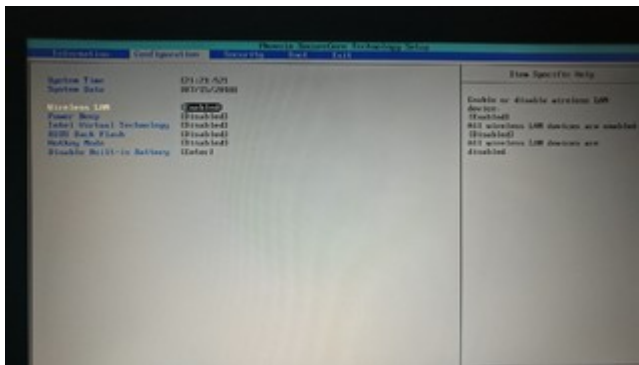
Phoenix SecureCore Technology Setup

Information Configuration Security Boot Exit

System Time [21:21:52]
System Date [07/15/2008]

Wireless LAN [Enabled]
Power Beep [Disabled]
Intel Virtual Technology [Disabled]
BIOS Back Flash [Disabled]
Hotkey Mode [Disabled]
Disable Built-in Battery [Enter]

Item Specific Help

Enable or disable wireless LAN device.
[Enabled]
All wireless LAN devices are enabled
[Disabled]
All wireless LAN devices are disabled